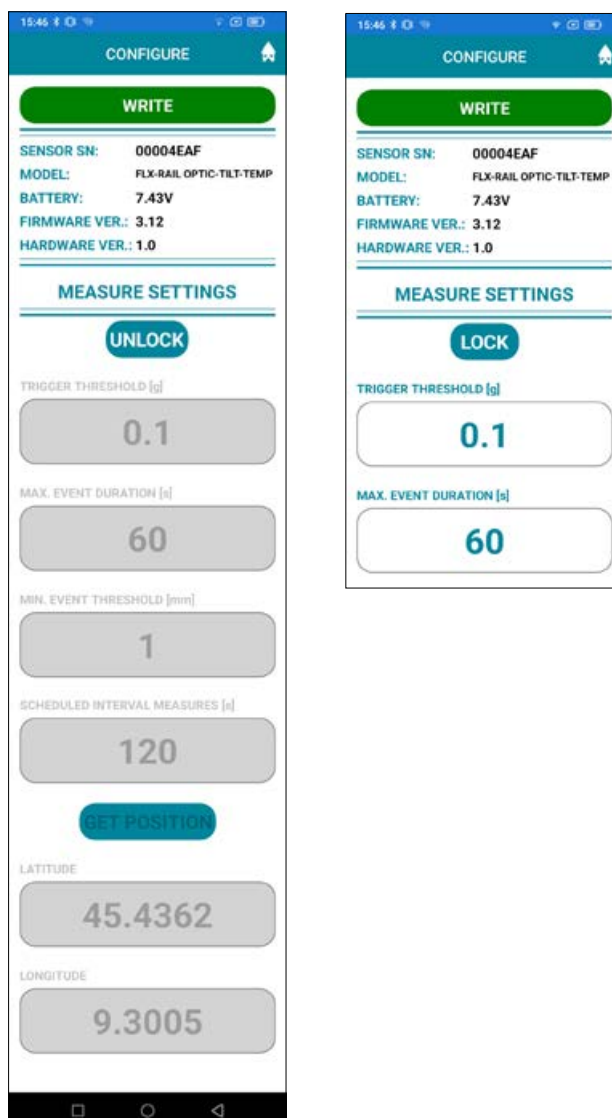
15:46

CONFIGURE

WRITE

SENSOR SN: 00004EAF
MODEL: FLX-RAIL OPTIC-TILT-TEMP
BATTERY: 7.43V
FIRMWARE VER.: 3.12
HARDWARE VER.: 1.0

MEASURE SETTINGS

UNLOCK

TRIGGER THRESHOLD [g]

0.1

MAX. EVENT DURATION [s]

60

MIN. EVENT THRESHOLD [mm]

1

SCHEDULED INTERVAL MEASURES [s]

120

GET POSITION

LATITUDE

45.4362

LONGITUDE

9.3005

15:46

CONFIGURE

WRITE

SENSOR SN: 00004EAF
MODEL: FLX-RAIL OPTIC-TILT-TEMP
BATTERY: 7.43V
FIRMWARE VER.: 3.12
HARDWARE VER.: 1.0

MEASURE SETTINGS

LOCK

TRIGGER THRESHOLD [g]

0.1

MAX. EVENT DURATION [s]

60